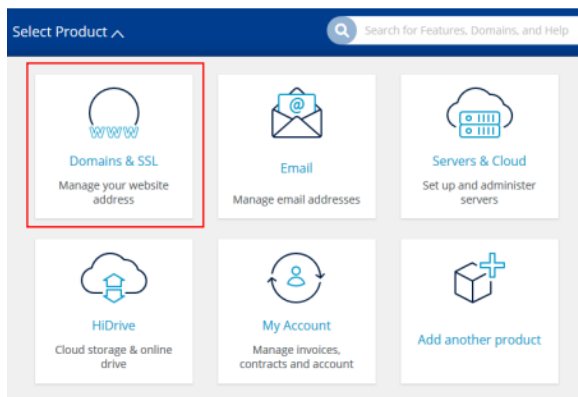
Select Product

Search for Features, Domains, and Help

www

Domains & SSL

Manage your website address

@

Email

Manage email addresses

Servers & Cloud

Set up and administer servers

HiDrive

Cloud storage & online drive

My Account

Manage invoices, contracts and account

Add another product